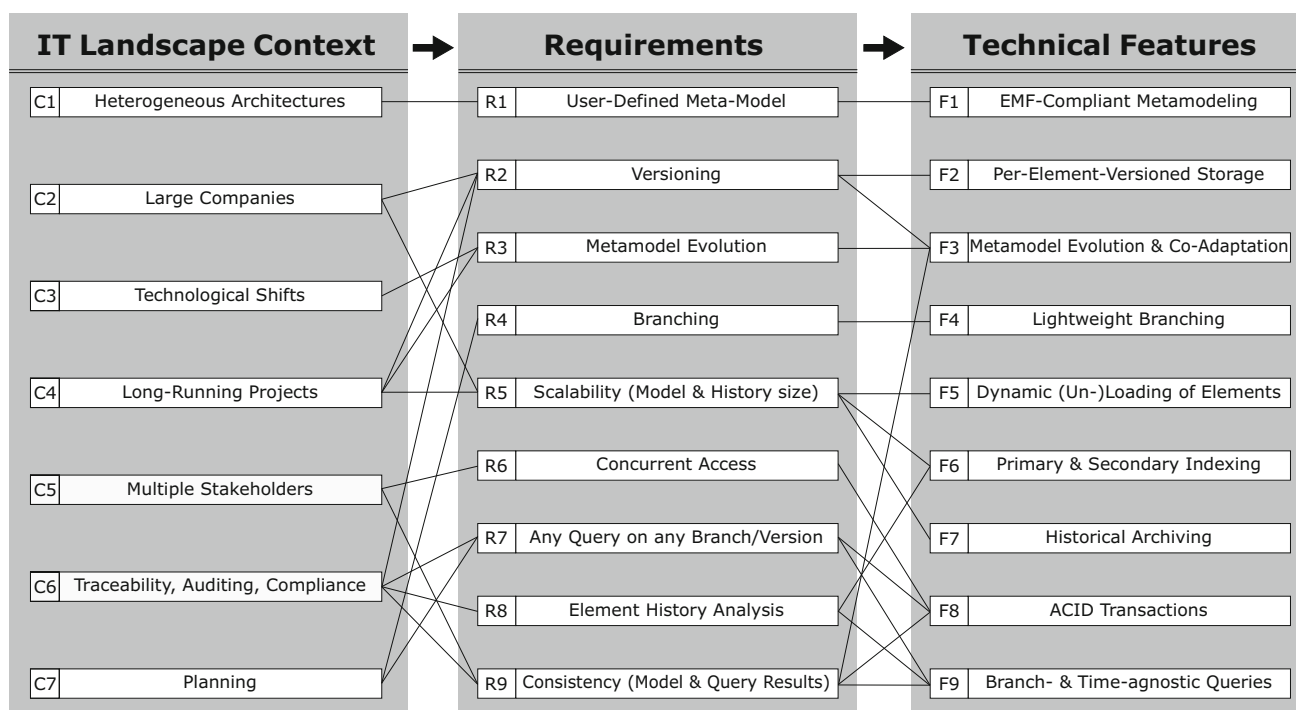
IT Landscape Context

C1 Heterogeneous Architectures

C2 Large Companies

C3 Technological Shifts

C4 Long-Running Projects

C5 Multiple Stakeholders

C6 Traceability, Auditing, Compliance

C7 Planning

Requirements

R1 User-Defined Meta-Model

R2 Versioning

R3 Metamodel Evolution

R4 Branching

R5 Scalability (Model & History size)

R6 Concurrent Access

R7 Any Query on any Branch/Version

R8 Element History Analysis

R9 Consistency (Model & Query Results)

Technical Features

F1 EMF-Compliant Metamodeling

F2 Per-Element-Versioned Storage

F3 Metamodel Evolution & Co-Adaptation

F4 Lightweight Branching

F5 Dynamic (Un-)Loading of Elements

F6 Primary & Secondary Indexing

F7 Historical Archiving

F8 ACID Transactions

F9 Branch- & Time-agnostic Queries